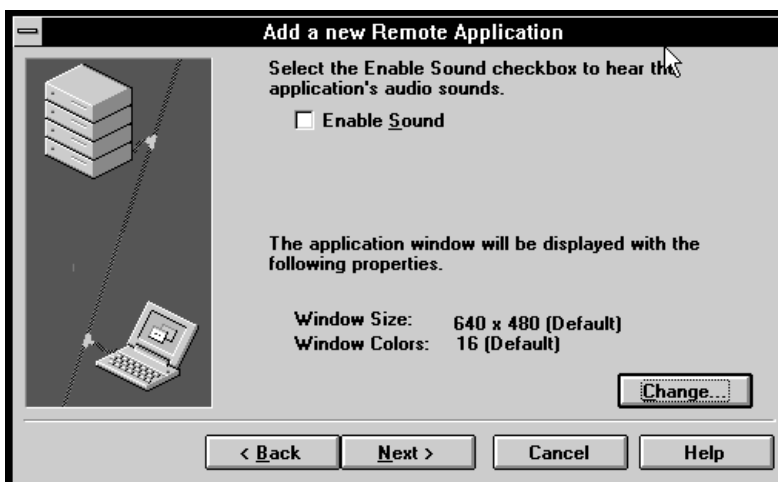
Add a new Remote Application

Select the Enable Sound checkbox to hear the application's audio sounds.

☐ Enable Sound

The application window will be displayed with the following properties.

| | |
|---|---|
| Window Size: | 640 x 480 (Default) |
| Window Colors: | 16 (Default) |

Change...

< Back

Next >

Cancel

Help